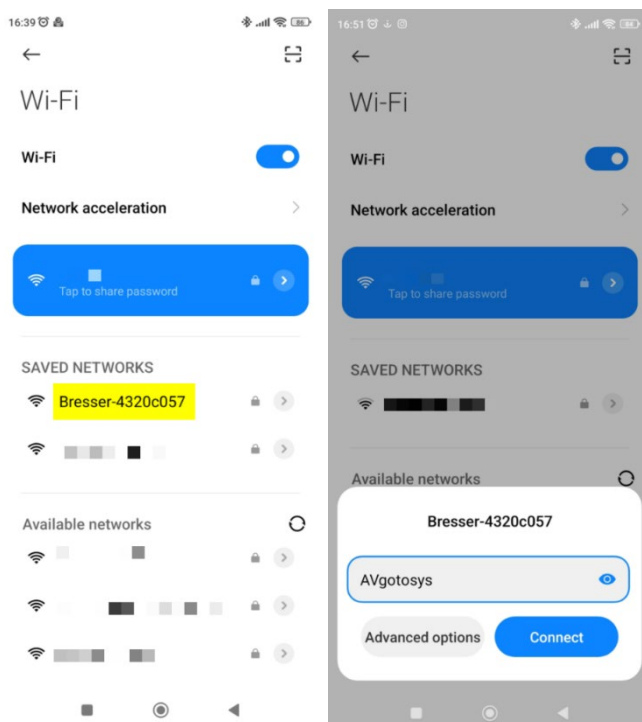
16:39

Wi-Fi

Wi-Fi

Network acceleration

Tap to share password

SAVED NETWORKS

Bresser-4320c057

Available networks

16:51

Wi-Fi

Wi-Fi

Network acceleration

Tap to share password

SAVED NETWORKS

Available networks

Bresser-4320c057

AVgotosys

Advanced options

Connect